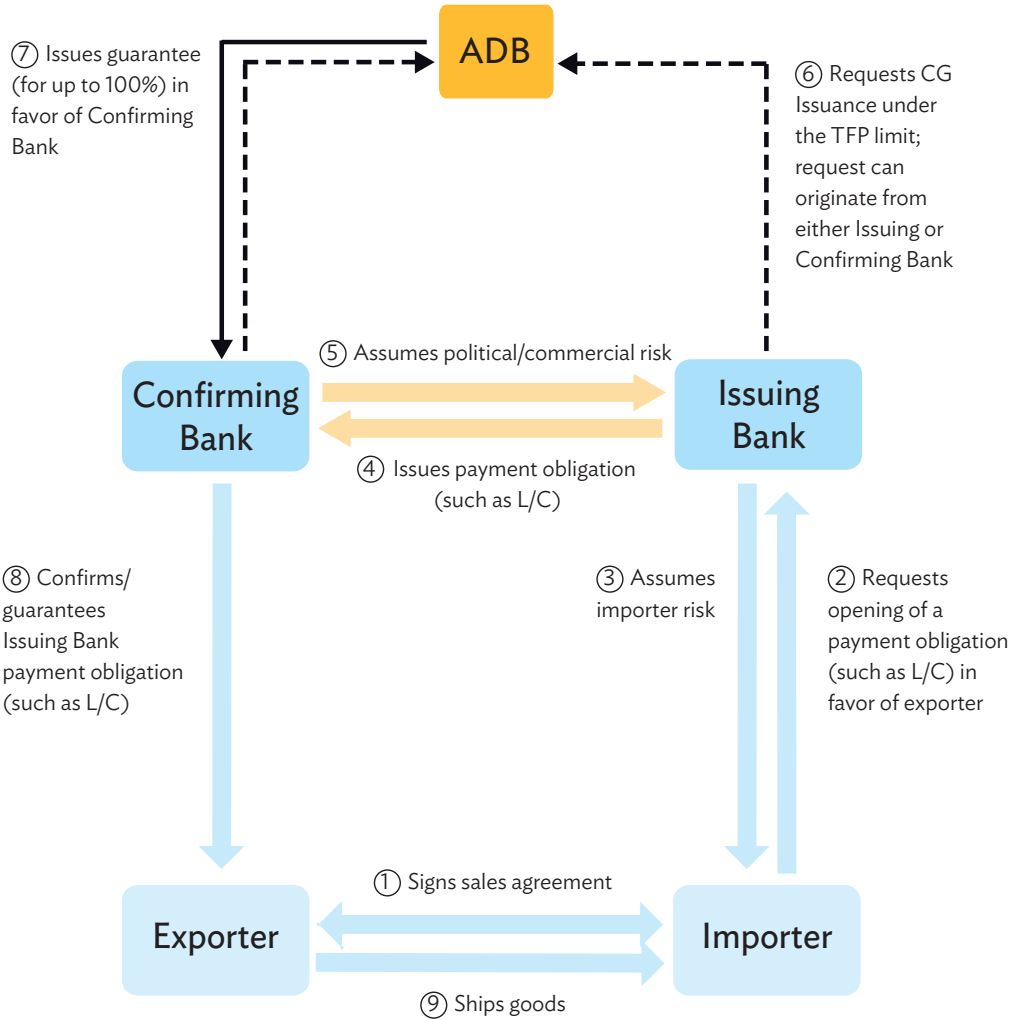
ADB

⑦ Issues guarantee (for up to 100%) in favor of Confirming Bank

⑥ Requests CG Issuance under the TFP limit; request can originate from either Issuing or Confirming Bank

⑤ Assumes political/commercial risk

Confirming Bank

Issuing Bank

④ Issues payment obligation (such as L/C)

⑧ Confirms/ guarantees Issuing Bank payment obligation (such as L/C)

③ Assumes importer risk

② Requests opening of a payment obligation (such as L/C) in favor of exporter

① Signs sales agreement

Exporter

Importer

⑨ Ships goods